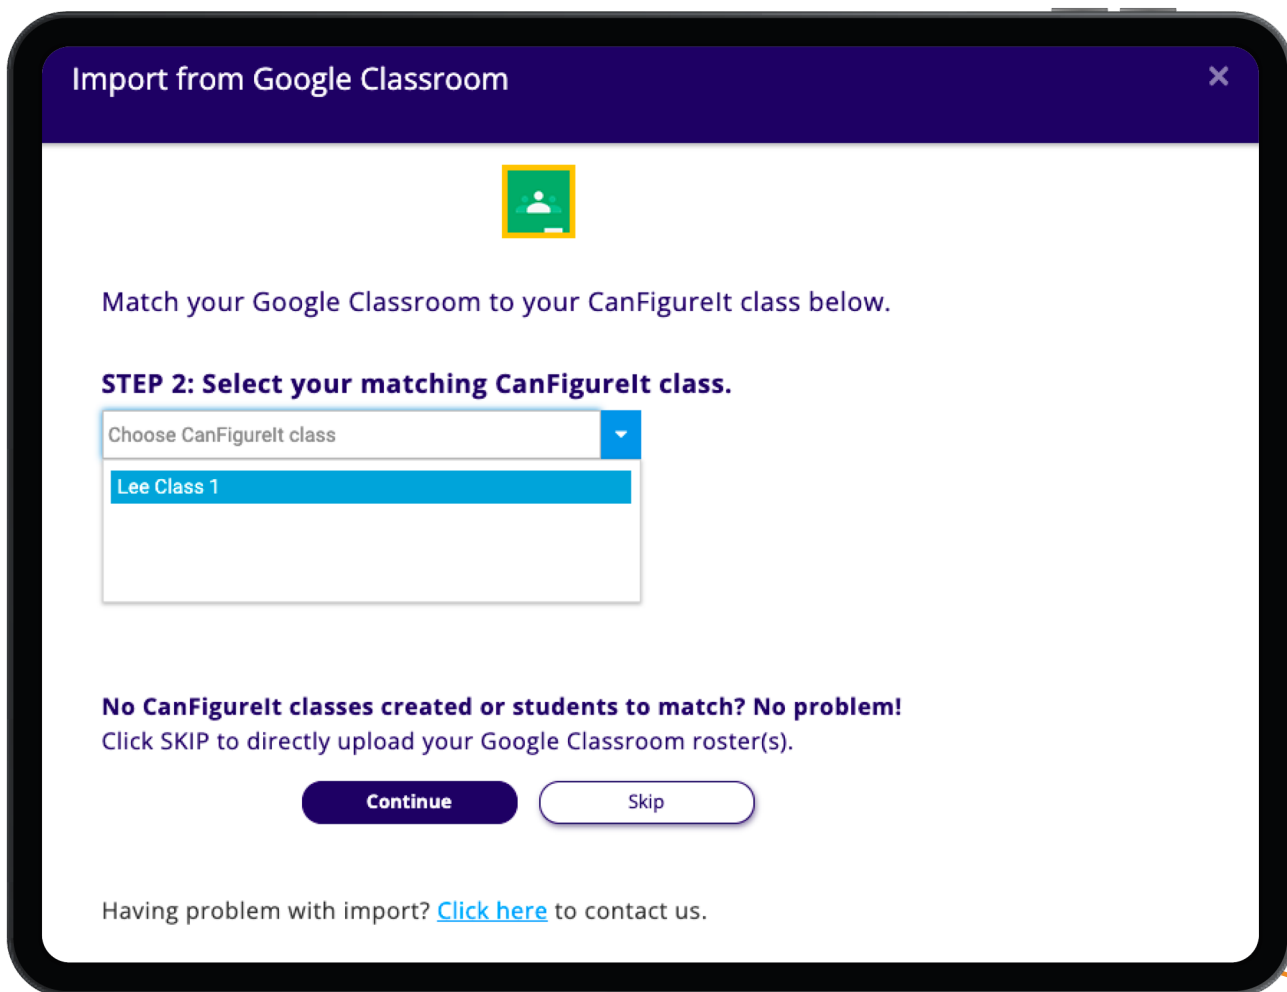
Import from Google Classroom

×

Match your Google Classroom to your CanFigureIt class below.

STEP 2: Select your matching CanFigureIt class.

Choose CanFigureIt class

Lee Class 1

No CanFigureIt classes created or students to match? No problem!
Click SKIP to directly upload your Google Classroom roster(s).

Continue

Skip

Having problem with import? Click here to contact us.